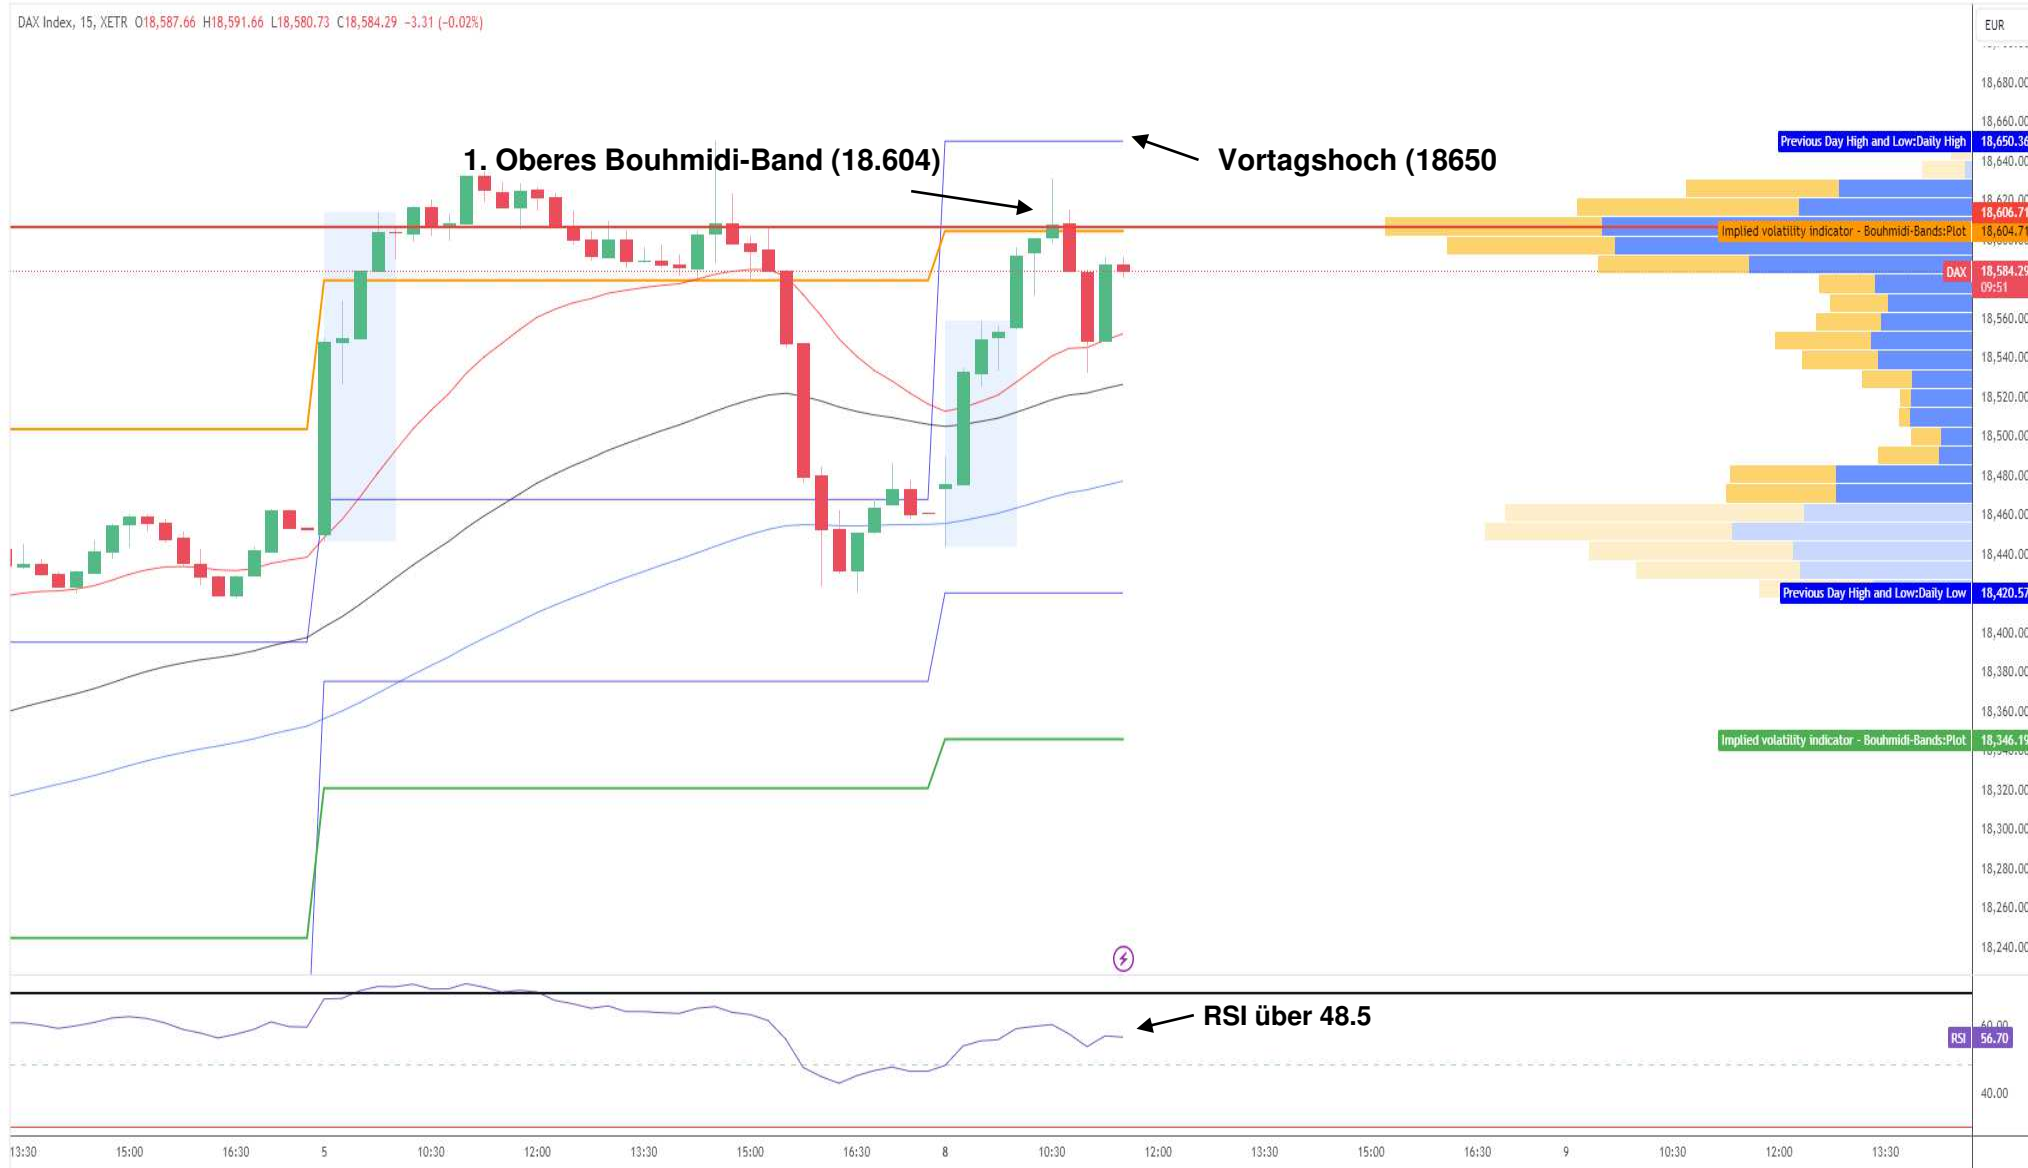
DAX Index, 15, XETR O18,587.66 H18,591.66 L18,580.73 C18,584.29 −3.31 (−0.02%)

EUR

1. Oberes Bouhmidi-Band (18.604)

Vortagshoch (18650

RSI über 48.5

18,680.00
18,660.00
Previous Day High and Low:Daily High 18,650.36
18,640.00
18,620.00
18,606.71
Implied volatility indicator - Bouhmidi-Bands:Plot 18,604.71
DAX 18,584.29
09:51
18,560.00
18,540.00
18,520.00
18,500.00
18,480.00
18,460.00
18,440.00
Previous Day High and Low:Daily Low 18,420.57
18,400.00
18,380.00
18,360.00
Implied volatility indicator - Bouhmidi-Bands:Plot 18,346.19
18,320.00
18,300.00
18,280.00
18,260.00
18,240.00

60.00
RSI 56.70
40.00

13:30 15:00 16:30 5 10:30 12:00 13:30 15:00 16:30 8 10:30 12:00 13:30 15:00 16:30 9 10:30 12:00 13:30